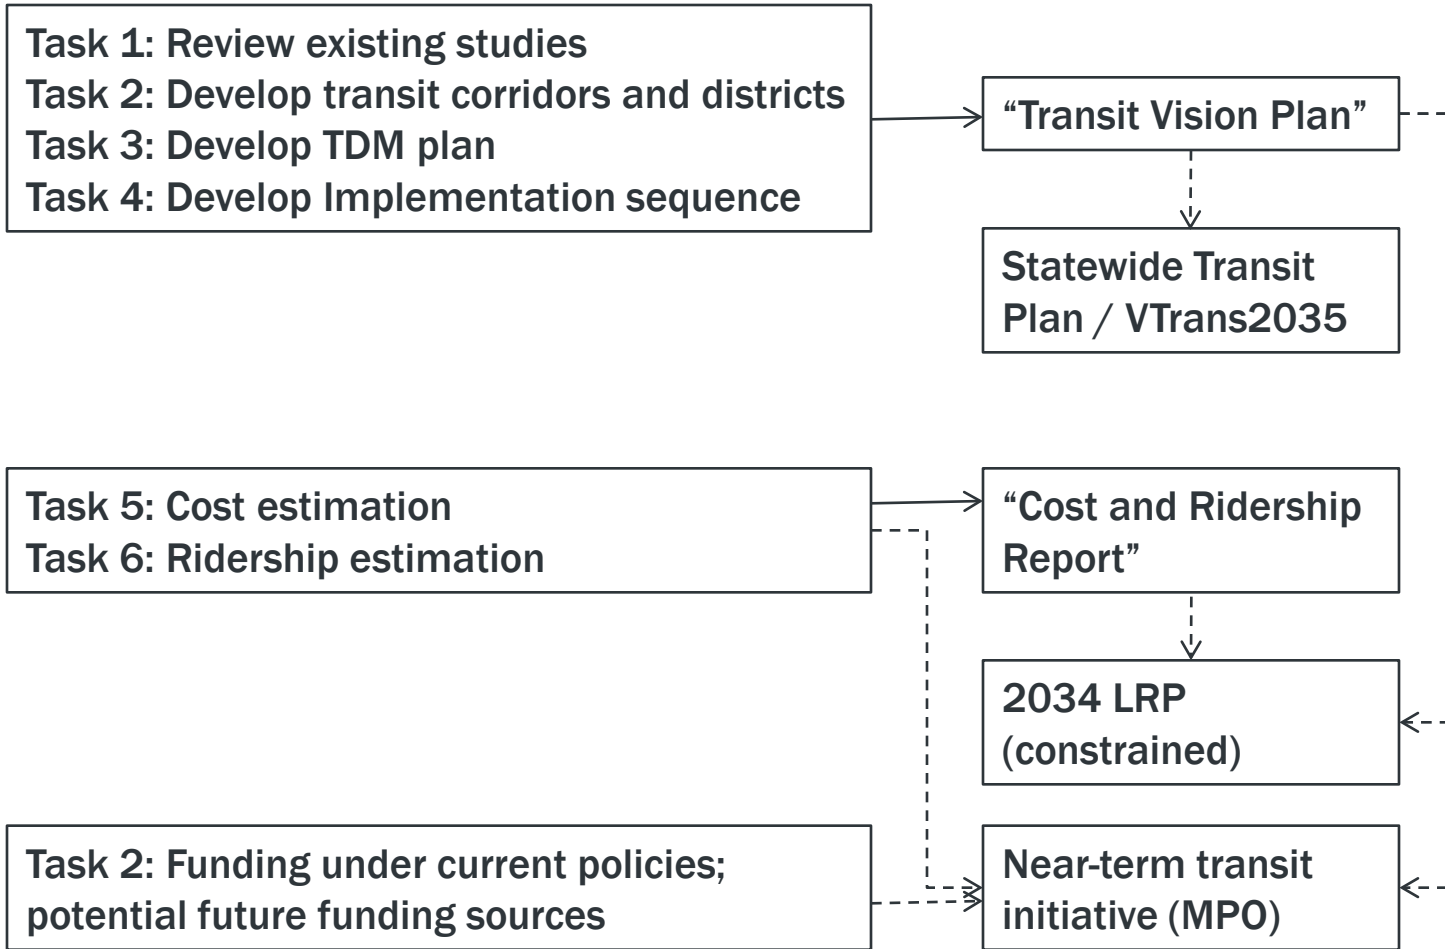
Task 1: Review existing studies
Task 2: Develop transit corridors and districts
Task 3: Develop TDM plan
Task 4: Develop Implementation sequence

“Transit Vision Plan”

Statewide Transit Plan / VTrans2035

Task 5: Cost estimation
Task 6: Ridership estimation

“Cost and Ridership Report”

2034 LRP (constrained)

Task 2: Funding under current policies; potential future funding sources

Near-term transit initiative (MPO)